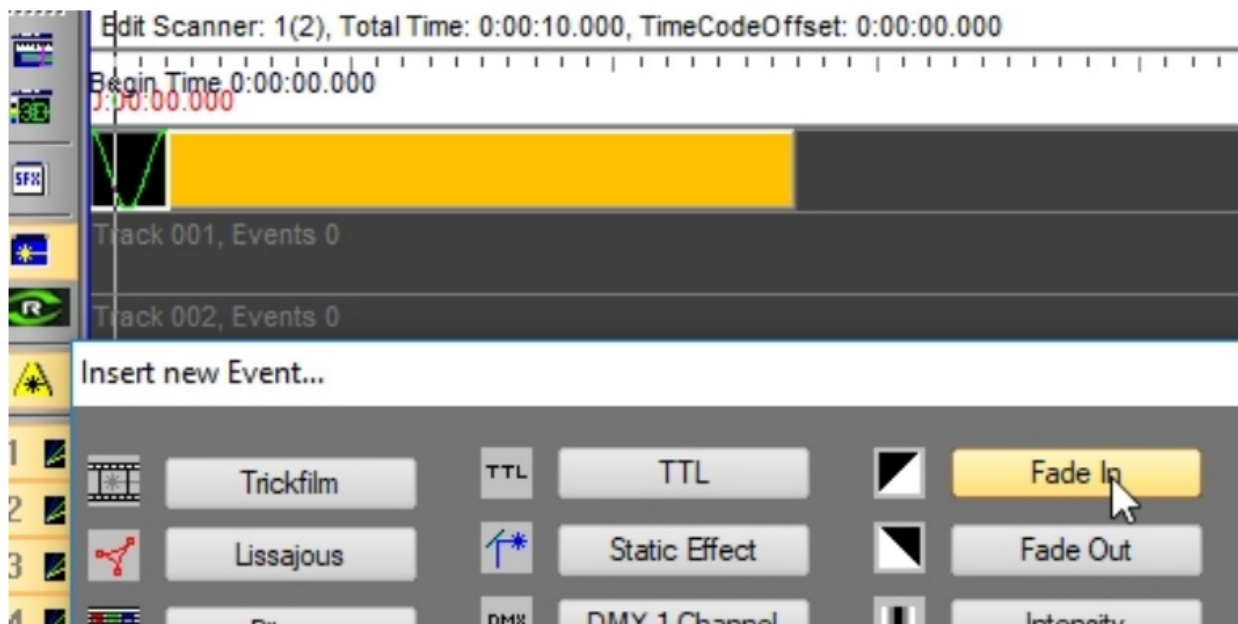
Edit Scanner: 1(2), Total Time: 0:00:10.000, TimeCodeOffset: 0:00:00.000

Begin Time 0:00:00.000
0:00:00.000

Track 001, Events 0

Track 002, Events 0

Insert new Event...

1
2
3
4

Trickfilm
Lissajous
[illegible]

TTL
TTL
Static Effect
DMX
DMX 1 Channel

Fade In
Fade Out
Intensity